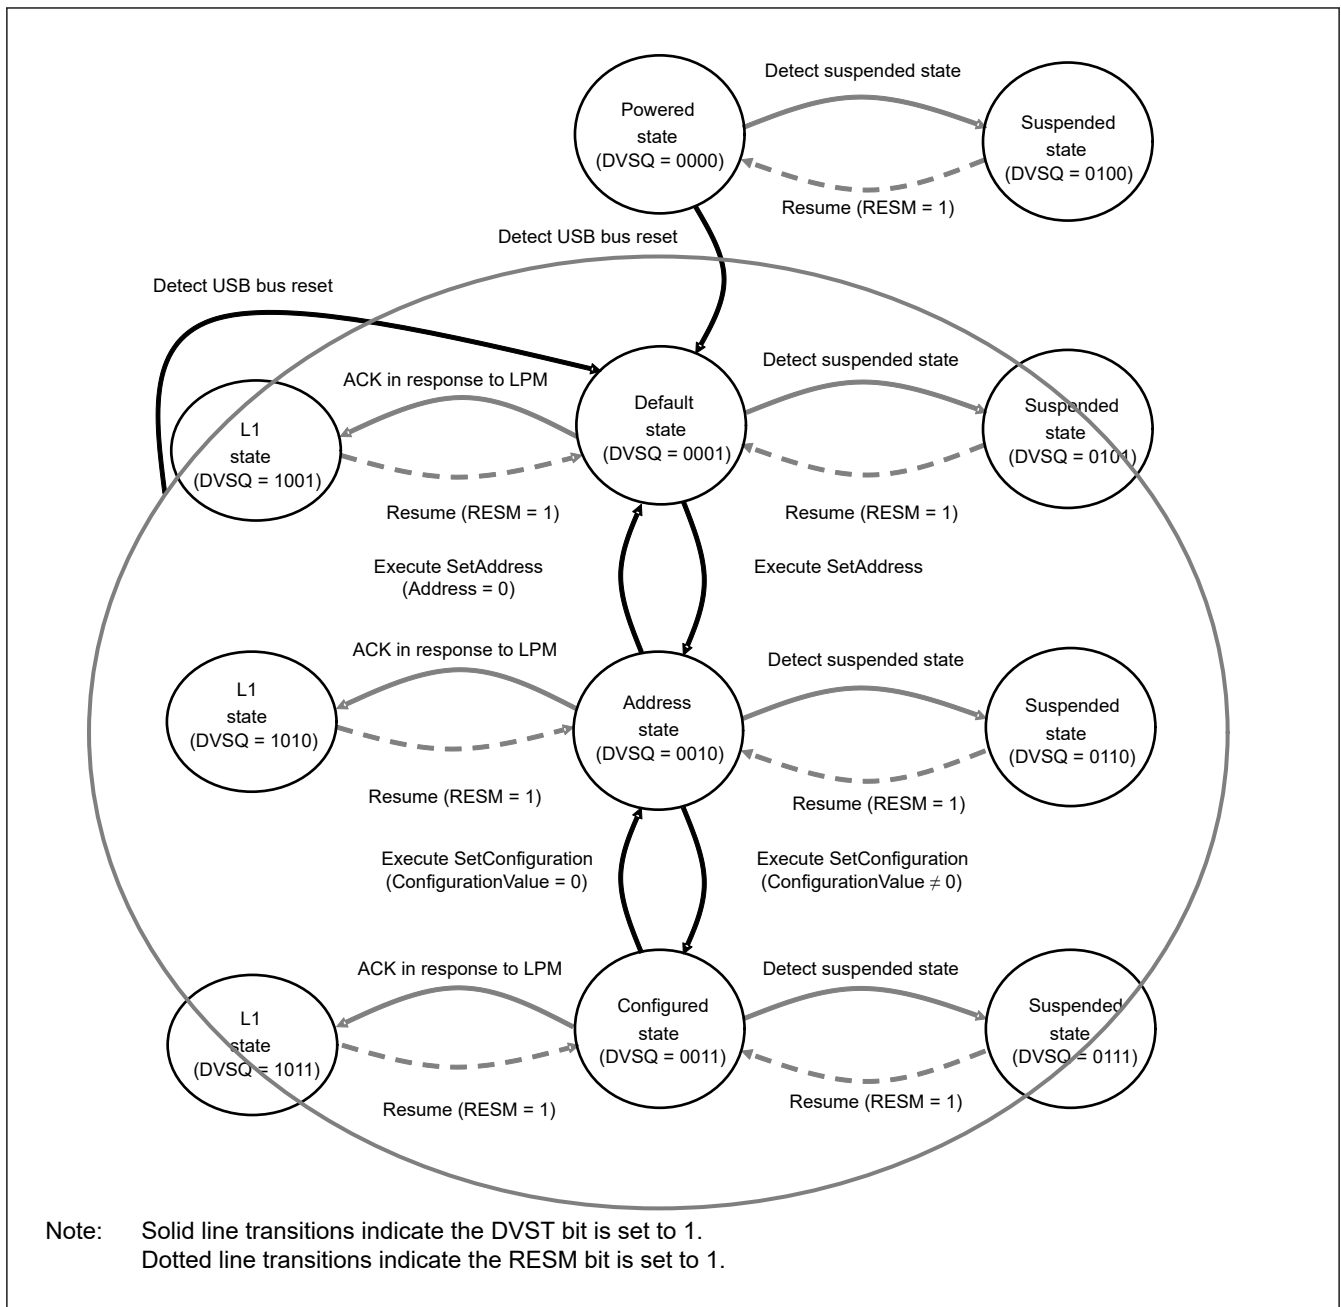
Detect suspended state

Powered state (DVSQ = 0000)

Suspended state (DVSQ = 0100)

Resume (RESM = 1)

Detect USB bus reset

Detect USB bus reset

Detect suspended state

ACK in response to LPM

L1 state (DVSQ = 1001)

Default state (DVSQ = 0001)

Suspended state (DVSQ = 0101)

Resume (RESM = 1)

Resume (RESM = 1)

Execute SetAddress (Address = 0)

Execute SetAddress

ACK in response to LPM

Detect suspended state

L1 state (DVSQ = 1010)

Address state (DVSQ = 0010)

Suspended state (DVSQ = 0110)

Resume (RESM = 1)

Resume (RESM = 1)

Execute SetConfiguration (ConfigurationValue = 0)

Execute SetConfiguration (ConfigurationValue $\neq$ 0)

ACK in response to LPM

Detect suspended state

L1 state (DVSQ = 1011)

Configured state (DVSQ = 0011)

Suspended state (DVSQ = 0111)

Resume (RESM = 1)

Resume (RESM = 1)

Note: Solid line transitions indicate the DVST bit is set to 1.
Dotted line transitions indicate the RESM bit is set to 1.